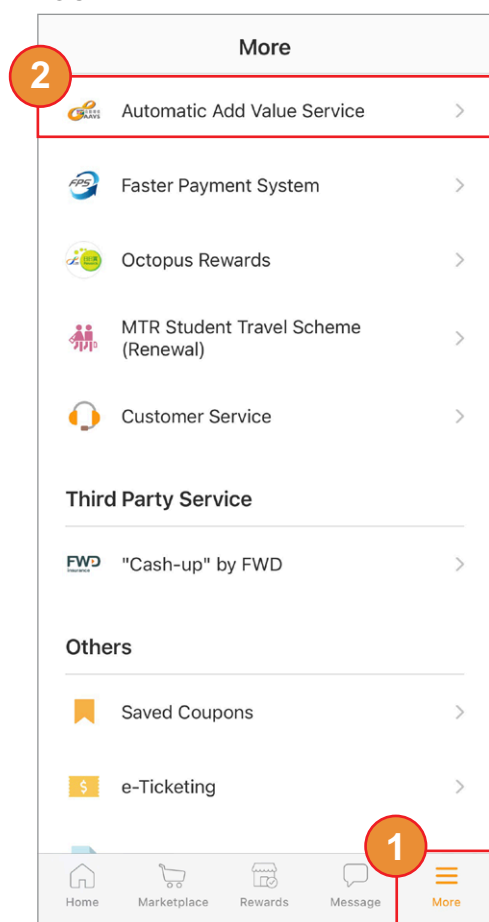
More

2

Automatic Add Value Service

Faster Payment System

Octopus Rewards

MTR Student Travel Scheme (Renewal)

Customer Service

Third Party Service

FWD "Cash-up" by FWD

Others

Saved Coupons

$ e-Ticketing

1

Home Marketplace Rewards Message More